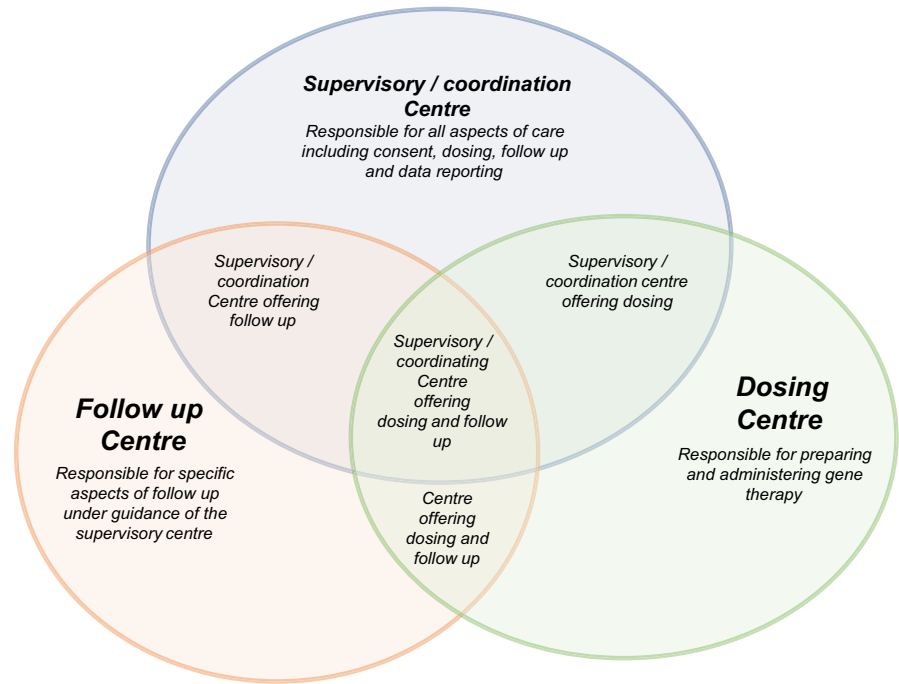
Supervisory / coordination Centre
Responsible for all aspects of care including consent, dosing, follow up and data reporting

Supervisory / coordination Centre offering follow up

Supervisory / coordination centre offering dosing

Supervisory / coordinating Centre offering dosing and follow up

Follow up Centre
Responsible for specific aspects of follow up under guidance of the supervisory centre

Dosing Centre
Responsible for preparing and administering gene therapy

Centre offering dosing and follow up